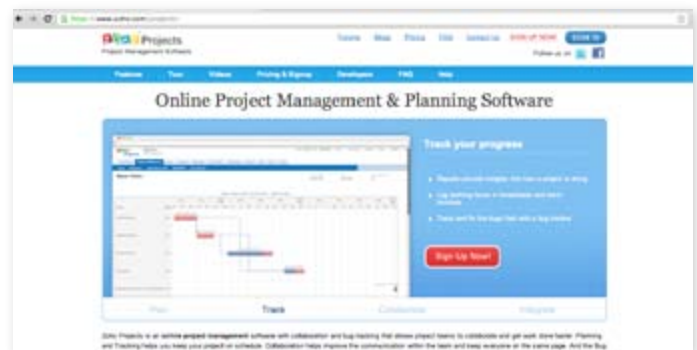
https://www.zoho.com/projects/

ZOHO Projects
Project Management Software

Forums Blogs Press Gifts Contact us SIGN UP NOW SIGN IN

Follow us on

Features Tour Videos Pricing & Signup Developers FAQ Help

Online Project Management & Planning Software

Track your progress

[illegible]

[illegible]

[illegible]

Sign Up Now!

Plan Track Collaborate Integrate

Zoho Projects is an online project management software with collaboration and bug tracking that allows project teams to collaborate and get work done faster. Planning and Tracking helps you keep your project on schedule. Collaboration helps improve the communication within the team and keep everyone on the same page. And the Bug